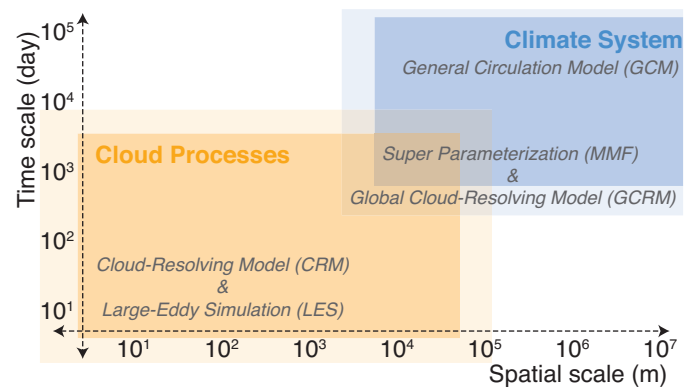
$10^5$
$10^4$
$10^3$
$10^2$
$10^1$
Time scale (day)

Climate System
General Circulation Model (GCM)

Cloud Processes

Super Parameterization (MMF)
&
Global Cloud-Resolving Model (GCRM)

Cloud-Resolving Model (CRM)
&
Large-Eddy Simulation (LES)

$10^1$ $10^2$ $10^3$ $10^4$ $10^5$ $10^6$ $10^7$
Spatial scale (m)